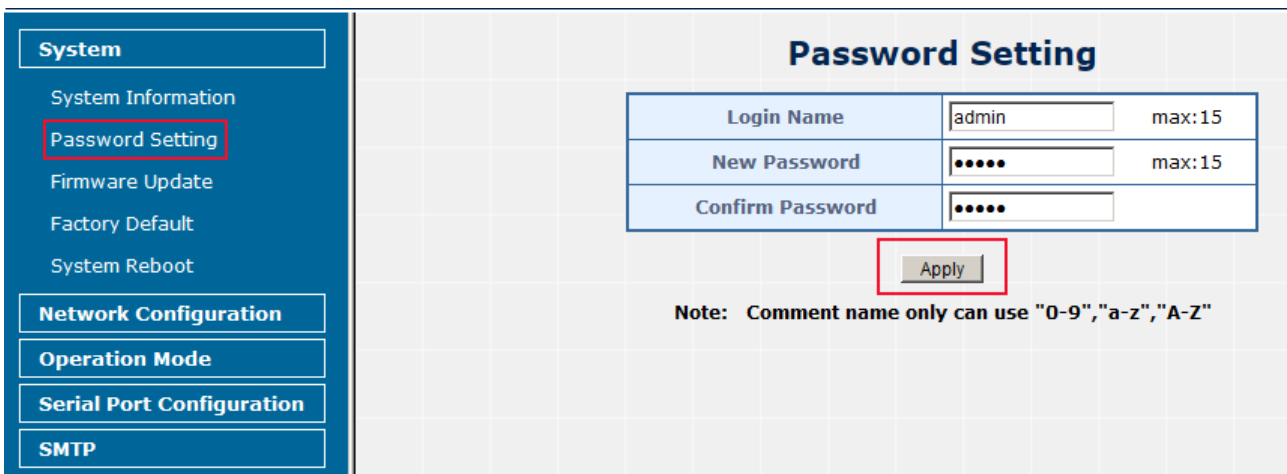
System

System Information

Password Setting

Firmware Update

Factory Default

System Reboot

Network Configuration

Operation Mode

Serial Port Configuration

SMTP

Password Setting

| Login Name | admin | max:15 |
|---|---|---|
| New Password | ••••• | max:15 |
| Confirm Password | ••••• | |

Apply

Note: Comment name only can use "0-9","a-z","A-Z"